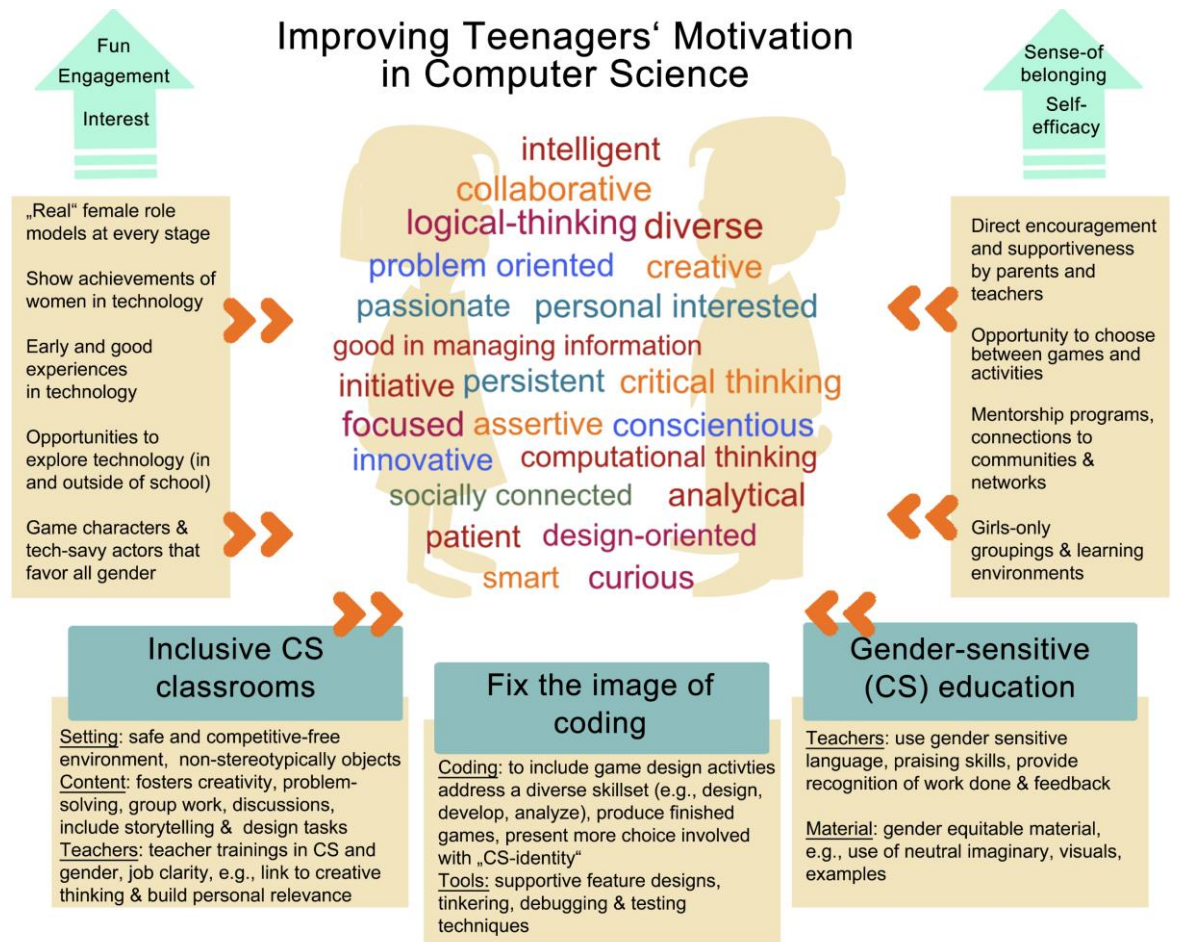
Improving Teenagers‘ Motivation in Computer Science

Fun
Engagement
Interest

Sense-of belonging
Self-efficacy

„Real“ female role models at every stage

Show achievements of women in technology

Early and good experiences in technology

Opportunities to explore technology (in and outside of school)

Game characters & tech-savy actors that favor all gender

intelligent
collaborative
logical-thinking diverse
problem oriented creative
passionate personal interested
good in managing information
initiative persistent critical thinking
focused assertive conscientious
innovative computational thinking
socially connected analytical
patient design-oriented
smart curious

Direct encouragement and supportiveness by parents and teachers

Opportunity to choose between games and activities

Mentorship programs, connections to communities & networks

Girls-only groupings & learning environments

Inclusive CS classrooms

Setting: safe and competitive-free environment, non-stereotypically objects
Content: fosters creativity, problem-solving, group work, discussions, include storytelling & design tasks
Teachers: teacher trainings in CS and gender, job clarity, e.g., link to creative thinking & build personal relevance

Fix the image of coding

Coding: to include game design activties address a diverse skillset (e.g., design, develop, analyze), produce finished games, present more choice involved with „CS-identity“
Tools: supportive feature designs, tinkering, debugging & testing techniques

Gender-sensitive (CS) education

Teachers: use gender sensitive language, praising skills, provide recognition of work done & feedback

Material: gender equitable material, e.g., use of neutral imaginary, visuals, examples